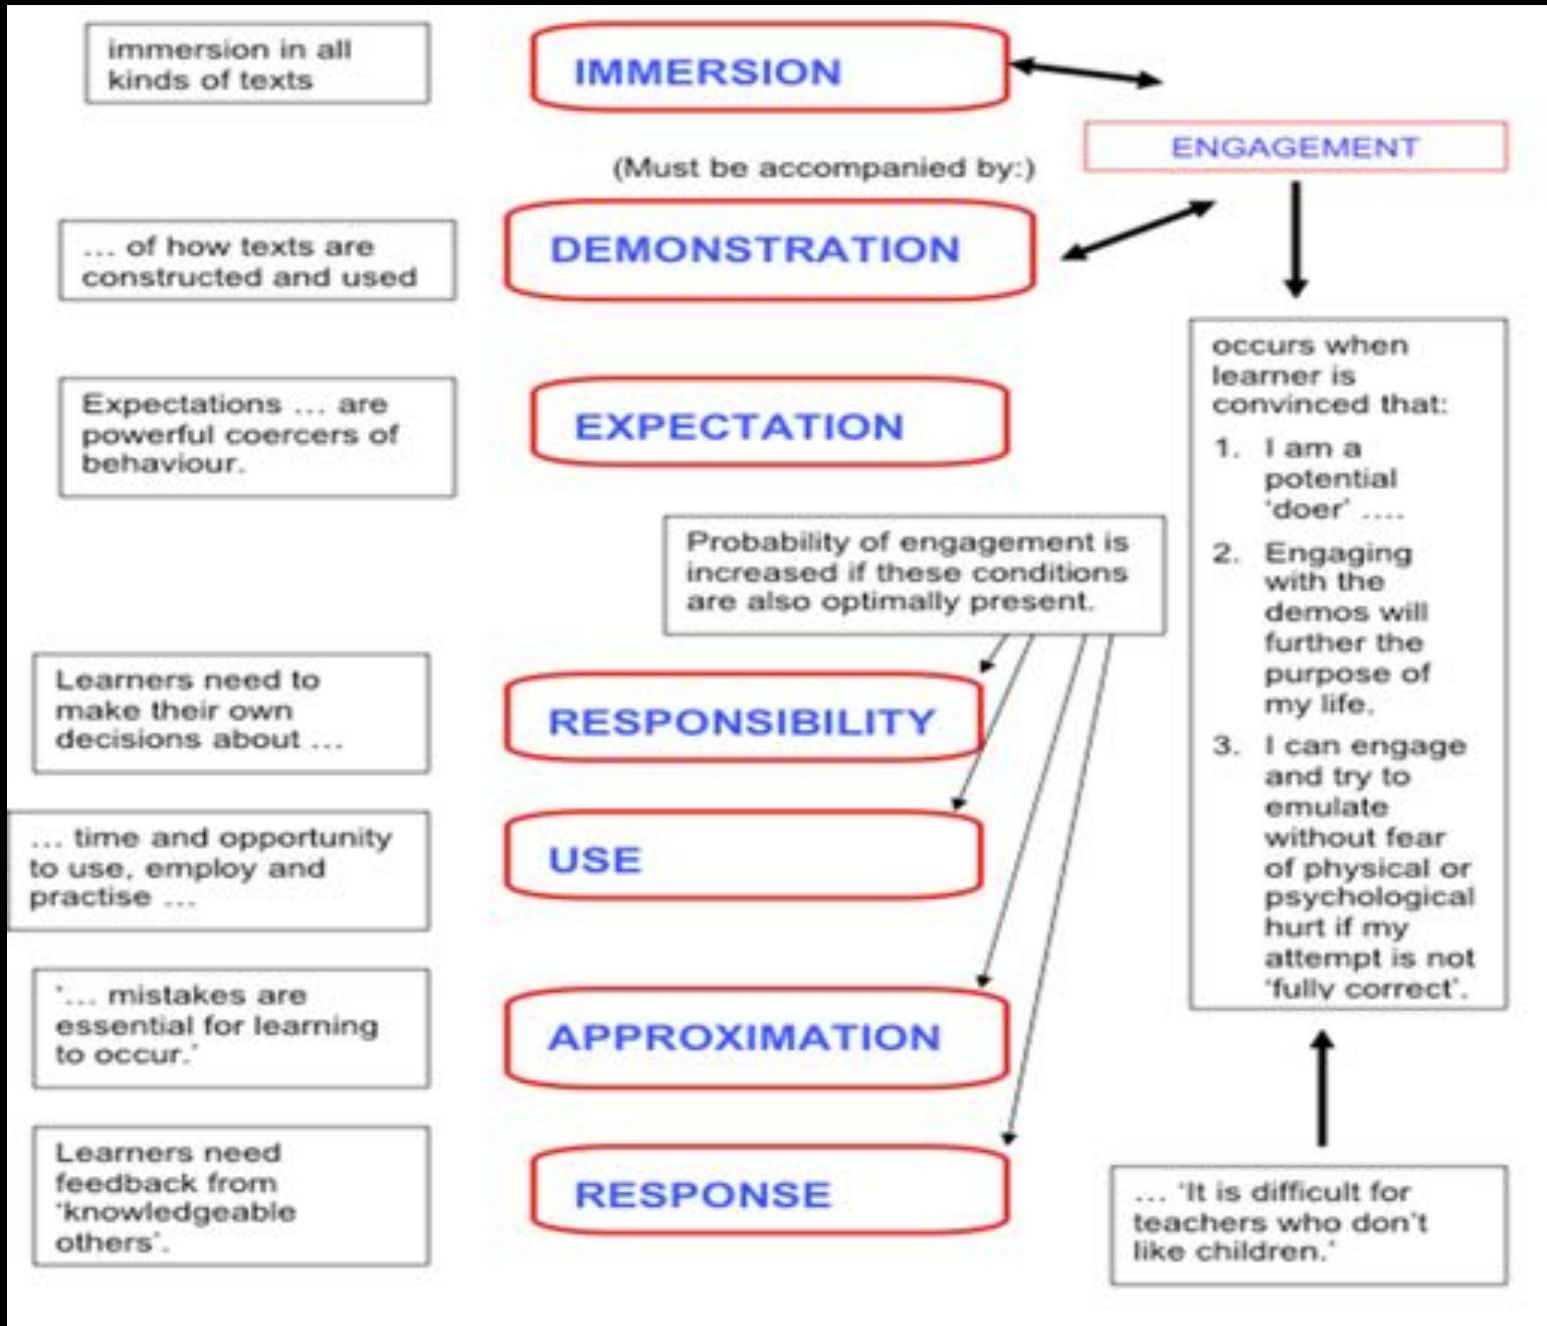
immersion in all kinds of texts

IMMERSION

ENGAGEMENT

(Must be accompanied by:)

... of how texts are constructed and used

DEMONSTRATION

occurs when learner is convinced that:

1. I am a potential 'doer' ....

2. Engaging with the demos will further the purpose of my life.

3. I can engage and try to emulate without fear of physical or psychological hurt if my attempt is not 'fully correct'.

Expectations ... are powerful coercers of behaviour.

EXPECTATION

Probability of engagement is increased if these conditions are also optimally present.

Learners need to make their own decisions about ...

RESPONSIBILITY

... time and opportunity to use, employ and practise ...

USE

'... mistakes are essential for learning to occur.'

APPROXIMATION

Learners need feedback from 'knowledgeable others'.

RESPONSE

... 'It is difficult for teachers who don't like children.'